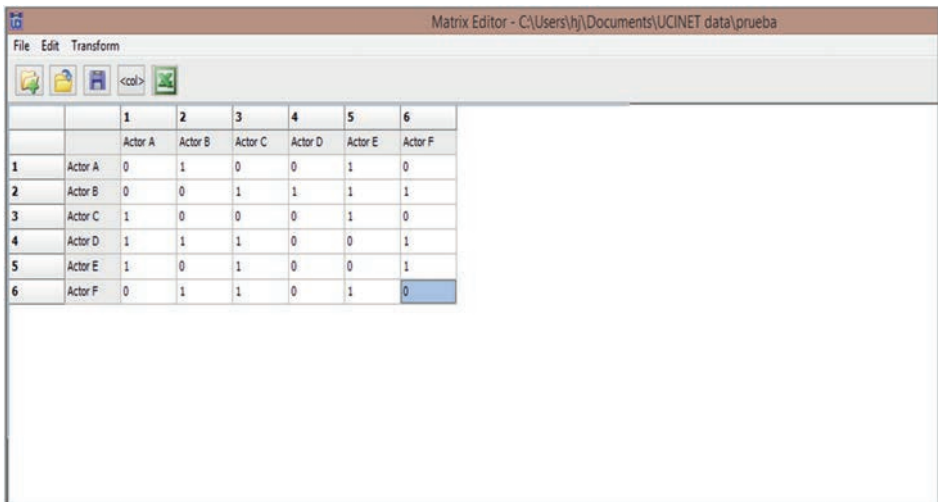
Matrix Editor - C:\Users\hj\Documents\UCINET data\prueba

File Edit Transform

<col>

| | | 1 | 2 | 3 | 4 | 5 | 6 |
|---|---|---|---|---|---|---|---|
| | | Actor A | Actor B | Actor C | Actor D | Actor E | Actor F |
| 1 | Actor A | 0 | 1 | 0 | 0 | 1 | 0 |
| 2 | Actor B | 0 | 0 | 1 | 1 | 1 | 1 |
| 3 | Actor C | 1 | 0 | 0 | 0 | 1 | 0 |
| 4 | Actor D | 1 | 1 | 1 | 0 | 0 | 1 |
| 5 | Actor E | 1 | 0 | 1 | 0 | 0 | 1 |
| 6 | Actor F | 0 | 1 | 1 | 0 | 1 | 0 |